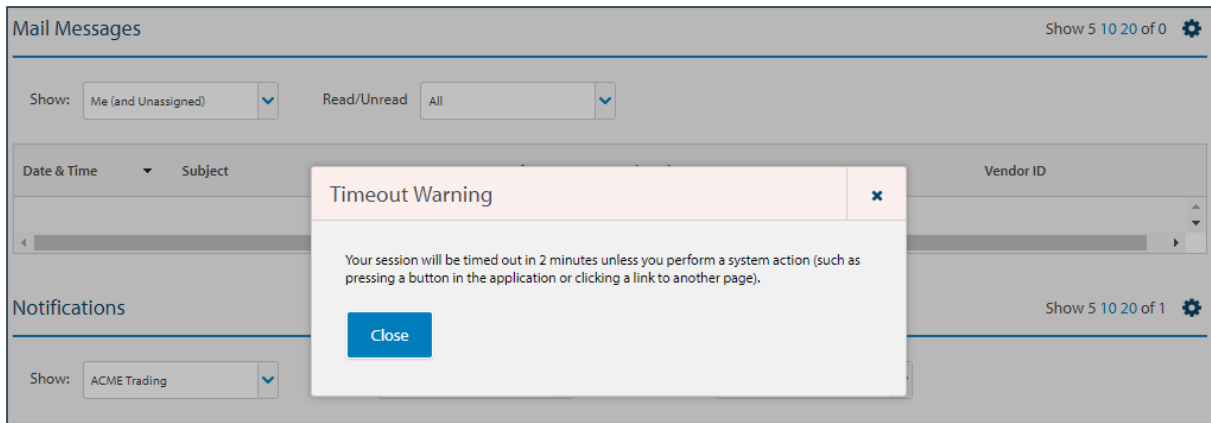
Mail Messages

Show 5 10 20 of 0

Show: Me (and Unassigned)

Read/Unread All

Date & Time Subject

Vendor ID

Timeout Warning

×

Your session will be timed out in 2 minutes unless you perform a system action (such as pressing a button in the application or clicking a link to another page).

Close

Notifications

Show 5 10 20 of 1

Show: ACME Trading